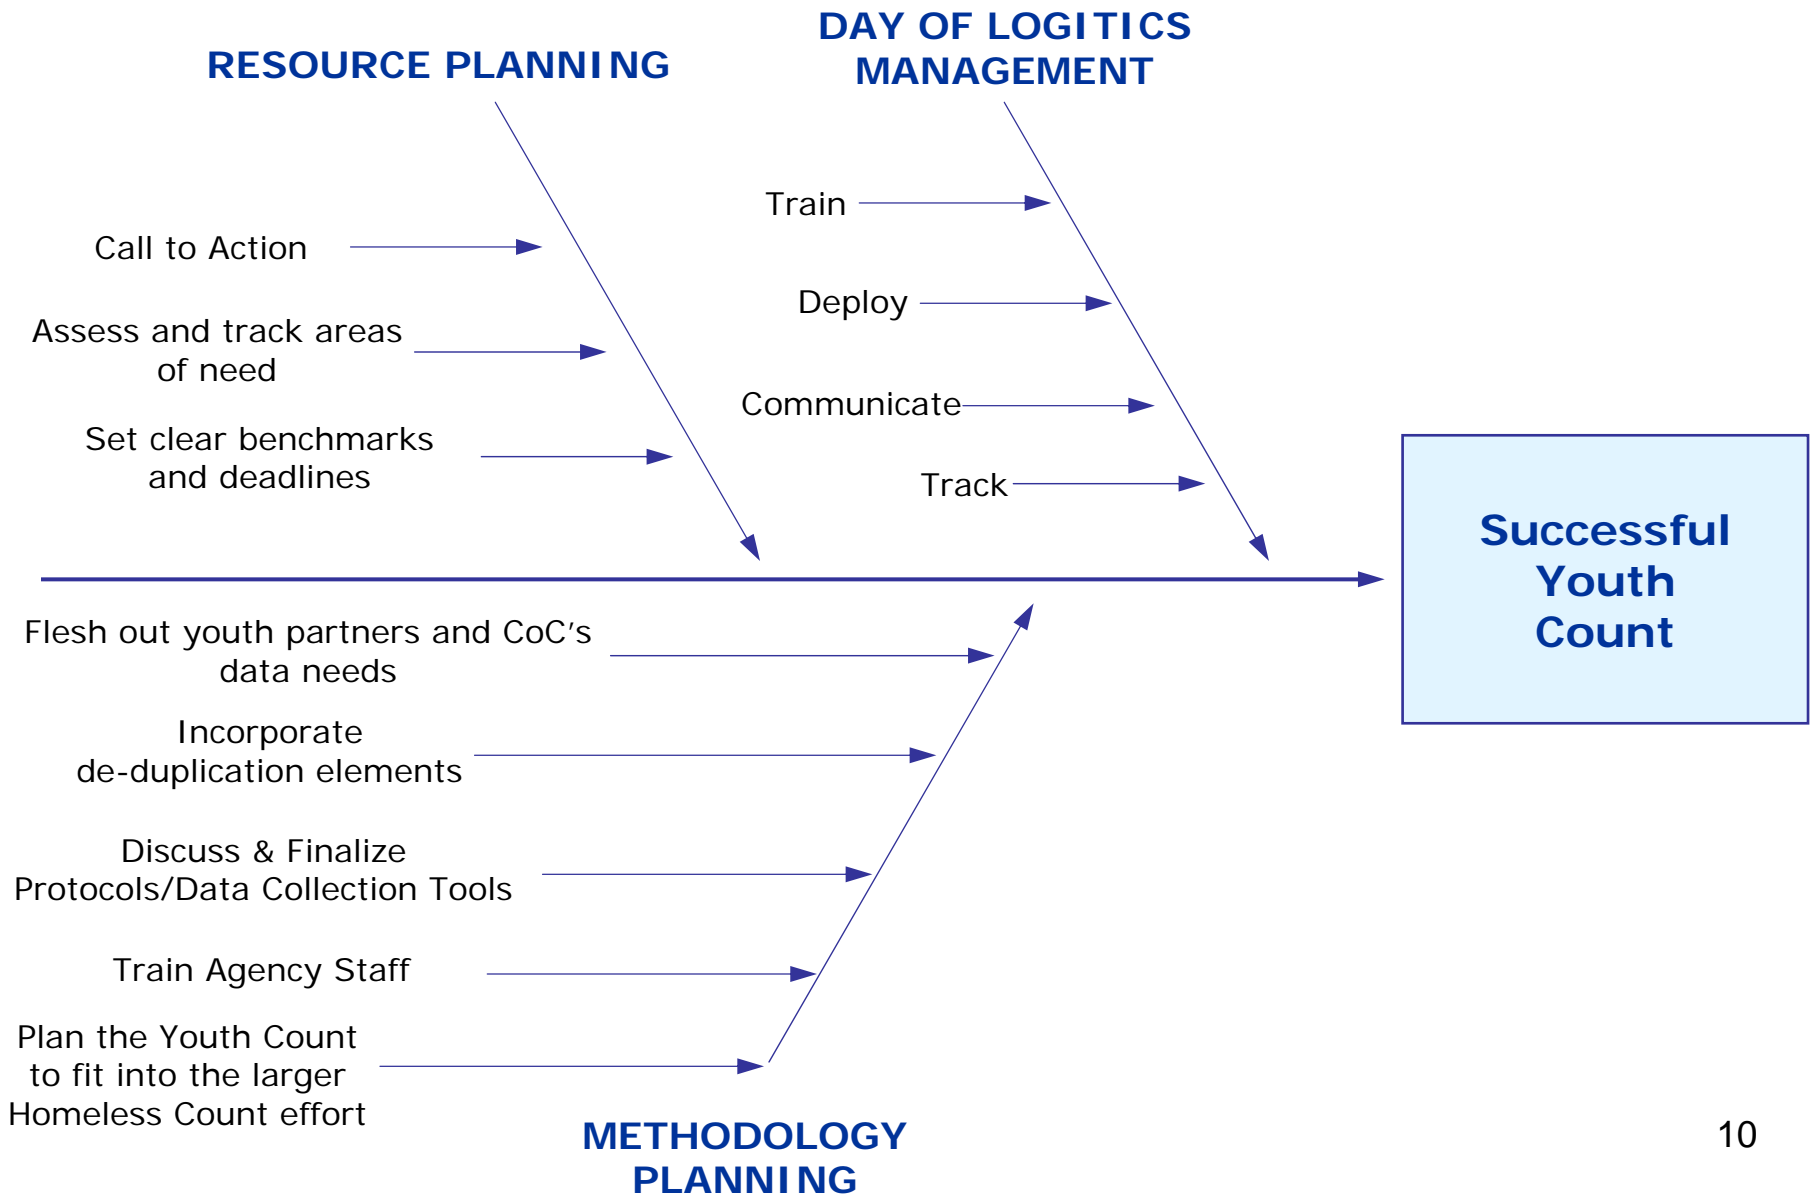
RESOURCE PLANNING

DAY OF LOGITICS MANAGEMENT

Call to Action

Assess and track areas of need

Set clear benchmarks and deadlines

Train

Deploy

Communicate

Track

Successful Youth Count

Flesh out youth partners and CoC's data needs

Incorporate de-duplication elements

Discuss & Finalize Protocols/Data Collection Tools

Train Agency Staff

Plan the Youth Count to fit into the larger Homeless Count effort

METHODOLOGY PLANNING

10